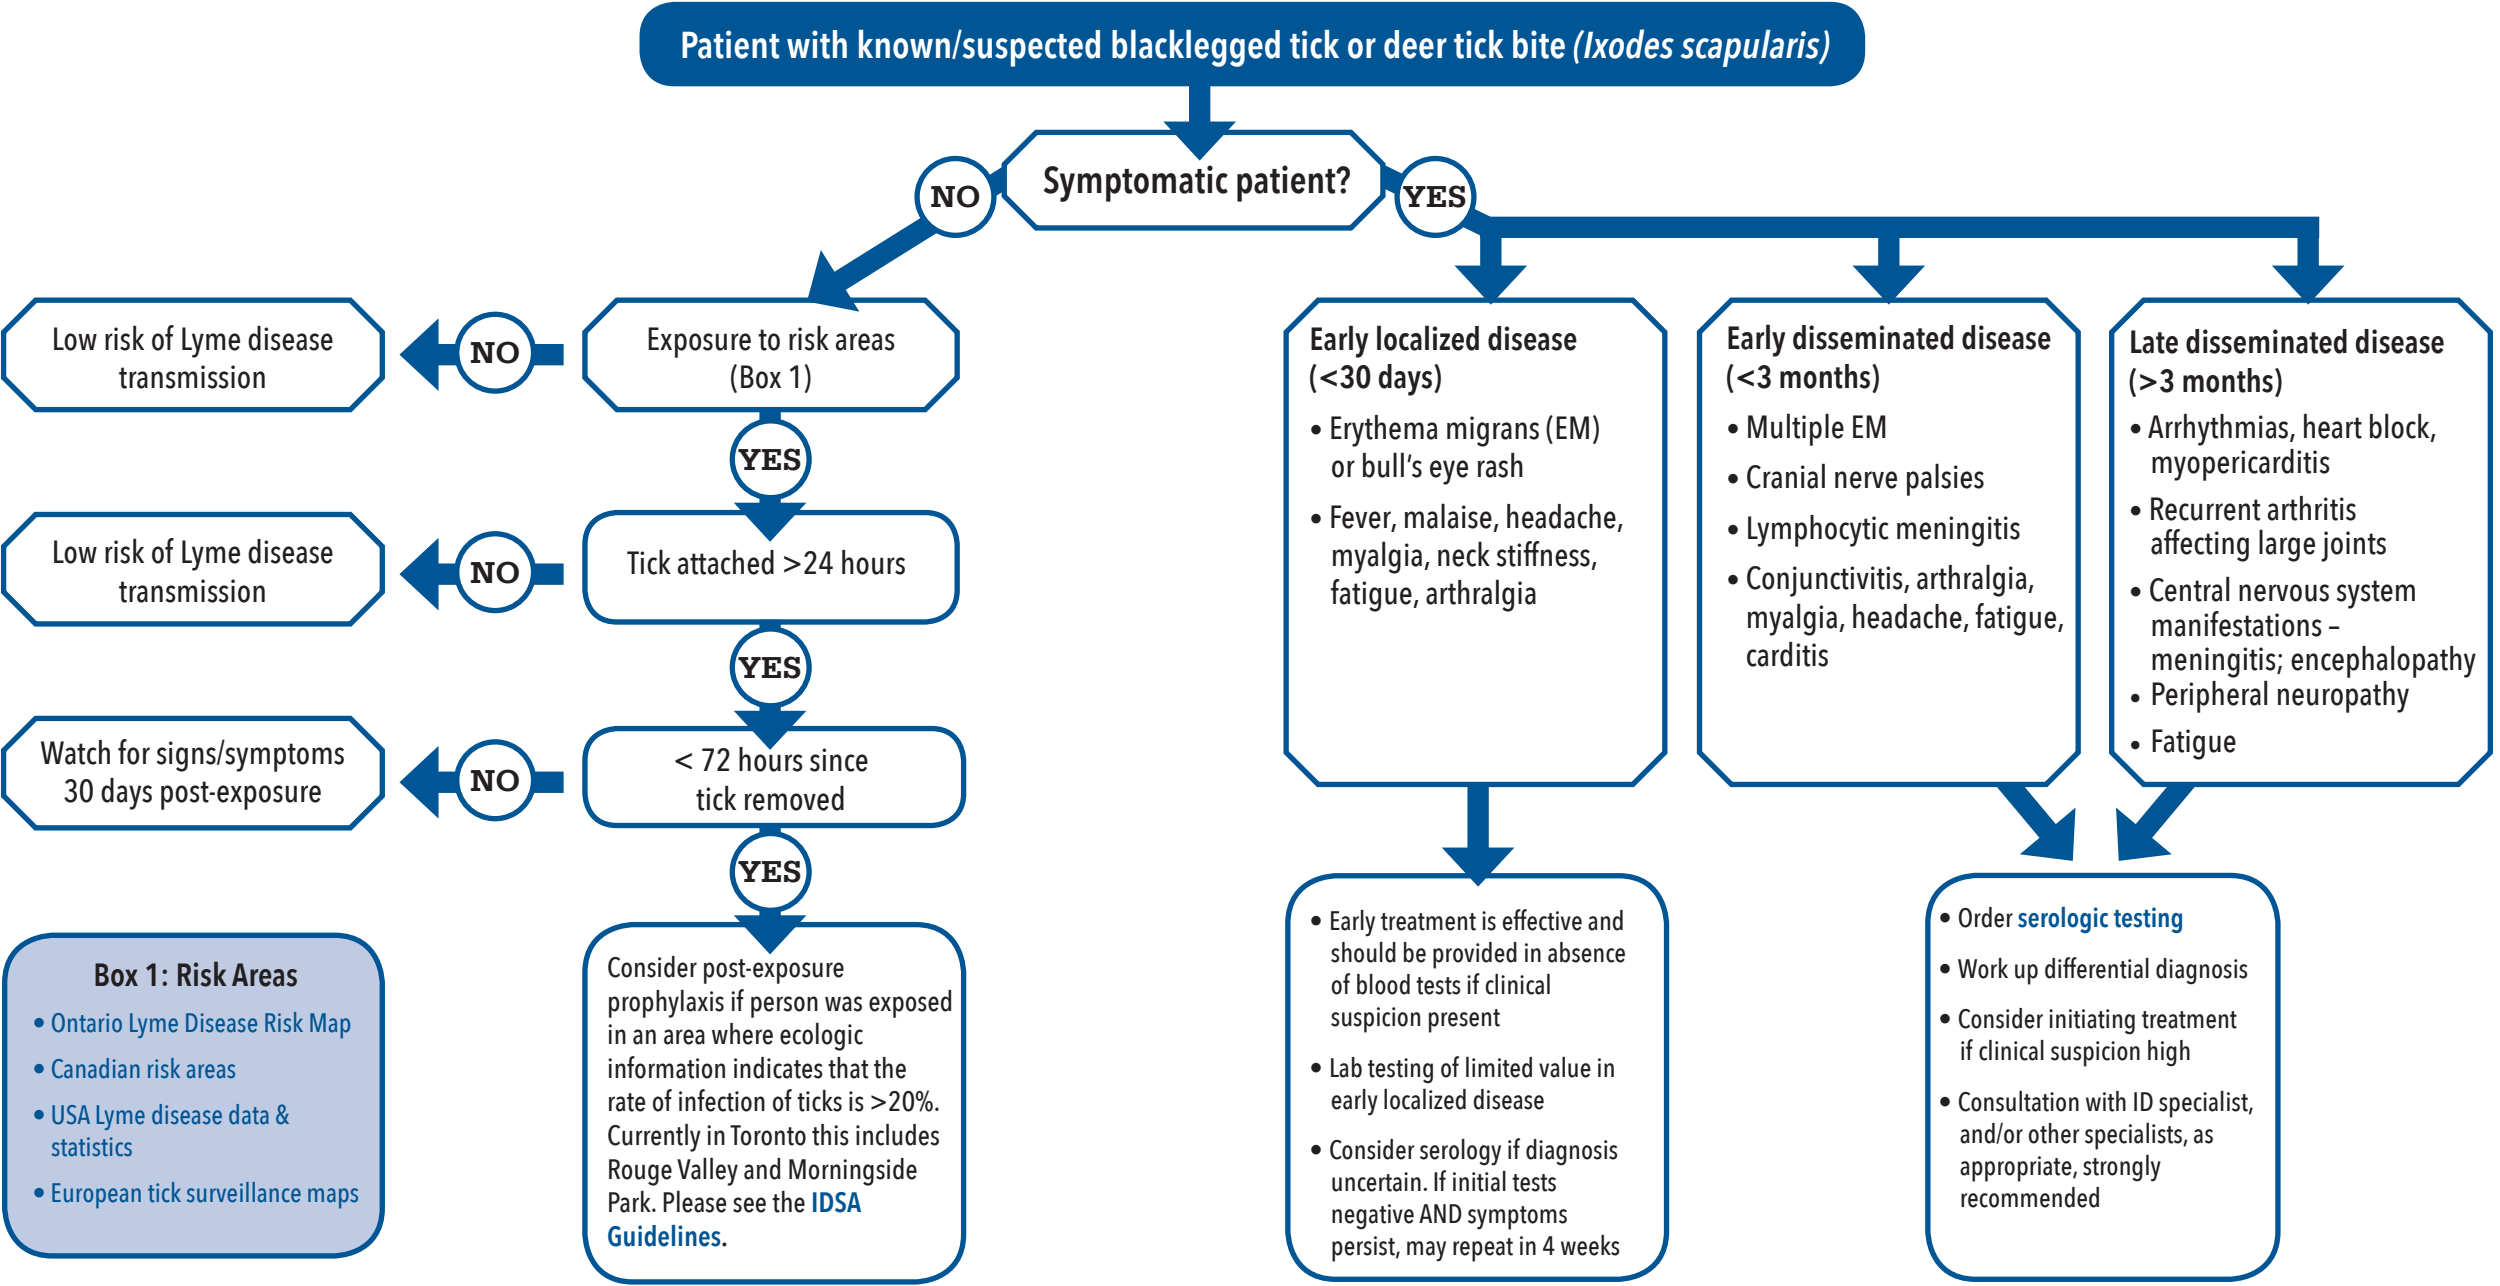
Patient with known/suspected blacklegged tick or deer tick bite (Ixodes scapularis)

Symptomatic patient?

NO

YES

Exposure to risk areas (Box 1)

NO

Low risk of Lyme disease transmission

YES

Tick attached >24 hours

NO

Low risk of Lyme disease transmission

YES

< 72 hours since tick removed

NO

Watch for signs/symptoms 30 days post-exposure

YES

Consider post-exposure prophylaxis if person was exposed in an area where ecologic information indicates that the rate of infection of ticks is >20%. Currently in Toronto this includes Rouge Valley and Morningside Park. Please see the IDSA Guidelines.

Box 1: Risk Areas
• Ontario Lyme Disease Risk Map
• Canadian risk areas
• USA Lyme disease data & statistics
• European tick surveillance maps

Early localized disease (<30 days)
• Erythema migrans (EM) or bull's eye rash
• Fever, malaise, headache, myalgia, neck stiffness, fatigue, arthralgia

Early disseminated disease (<3 months)
• Multiple EM
• Cranial nerve palsies
• Lymphocytic meningitis
• Conjunctivitis, arthralgia, myalgia, headache, fatigue, carditis

Late disseminated disease (>3 months)
• Arrhythmias, heart block, myopericarditis
• Recurrent arthritis affecting large joints
• Central nervous system manifestations – meningitis; encephalopathy
• Peripheral neuropathy
• Fatigue

• Early treatment is effective and should be provided in absence of blood tests if clinical suspicion present
• Lab testing of limited value in early localized disease
• Consider serology if diagnosis uncertain. If initial tests negative AND symptoms persist, may repeat in 4 weeks

• Order serologic testing
• Work up differential diagnosis
• Consider initiating treatment if clinical suspicion high
• Consultation with ID specialist, and/or other specialists, as appropriate, strongly recommended